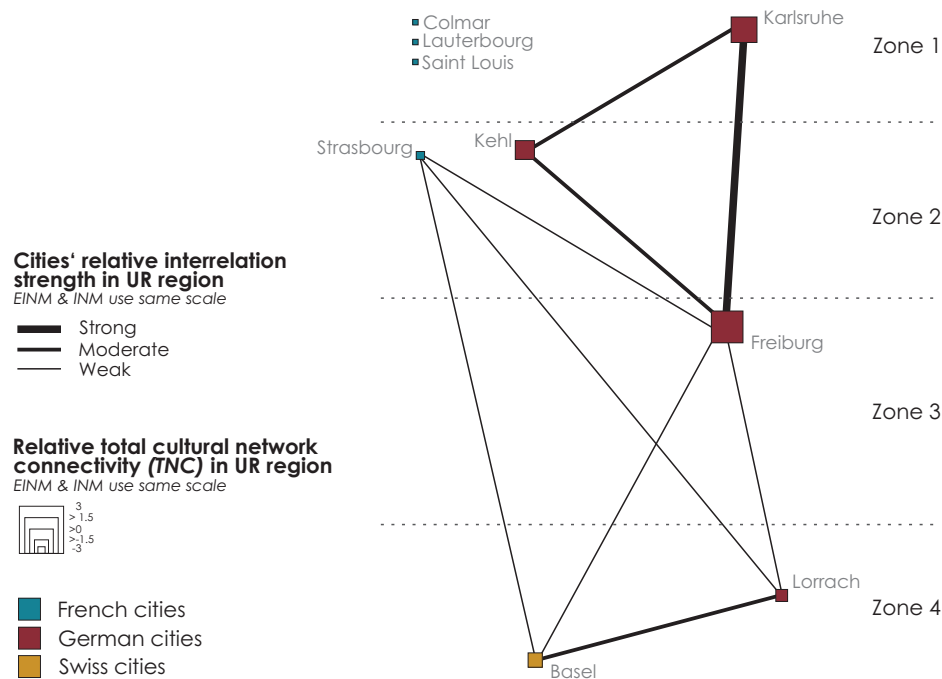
Colmar
Lauterbourg
Saint Louis

Karlsruhe

Zone 1

Strasbourg

Kehl

Zone 2

Cities' relative interrelation strength in UR region
EINM & INM use same scale

Strong
Moderate
Weak

Freiburg

Zone 3

Relative total cultural network connectivity (TNC) in UR region
EINM & INM use same scale

3
> 1.5
>0
>-1.5
-3

Lorrach

Zone 4

French cities
German cities
Swiss cities

Basel